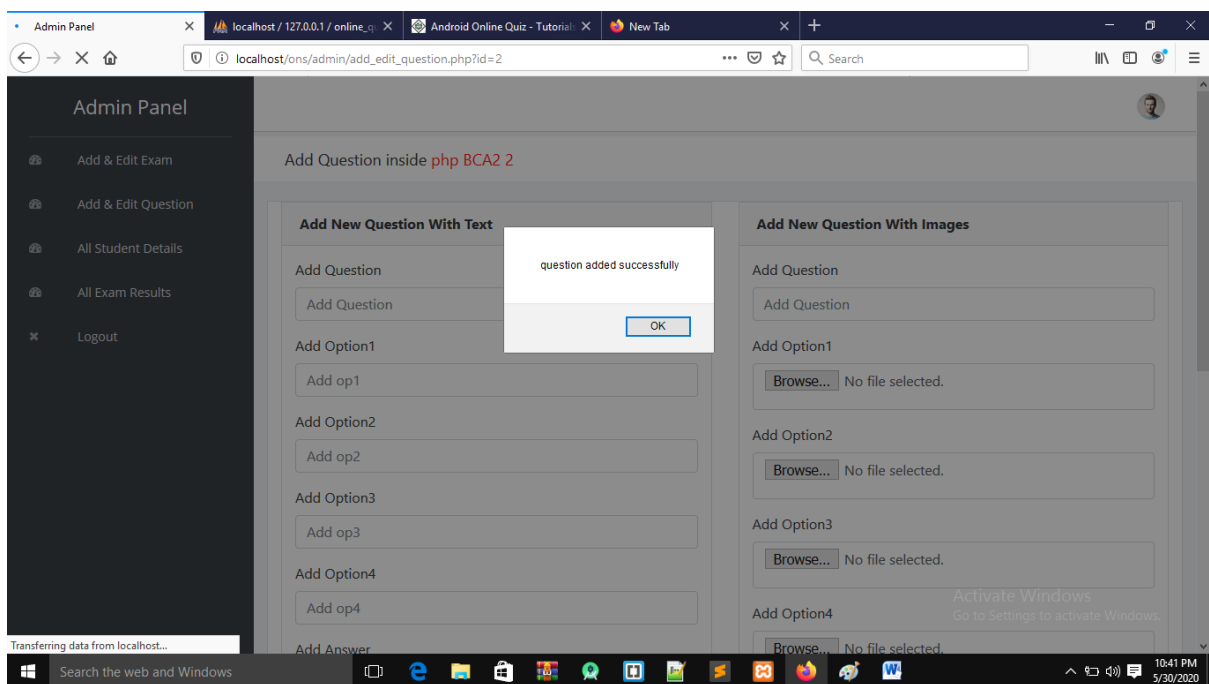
Admin Panel
localhost / 127.0.0.1 / online_q
Android Online Quiz - Tutorial
New Tab

localhost/ons/admin/add_edit_question.php?id=2

Search

Admin Panel

Add & Edit Exam
Add & Edit Question
All Student Details
All Exam Results
Logout

Add Question inside php BCA2 2

Add New Question With Text

Add Question
Add Question
Add Option1
Add op1
Add Option2
Add op2
Add Option3
Add op3
Add Option4
Add op4
Add Answer

question added successfully
OK

Add New Question With Images

Add Question
Add Question
Add Option1
Browse... No file selected.
Add Option2
Browse... No file selected.
Add Option3
Browse... No file selected.
Add Option4
Browse... No file selected.

Activate Windows
Go to Settings to activate Windows.

Transferring data from localhost...

Search the web and Windows

10:41 PM
5/30/2020